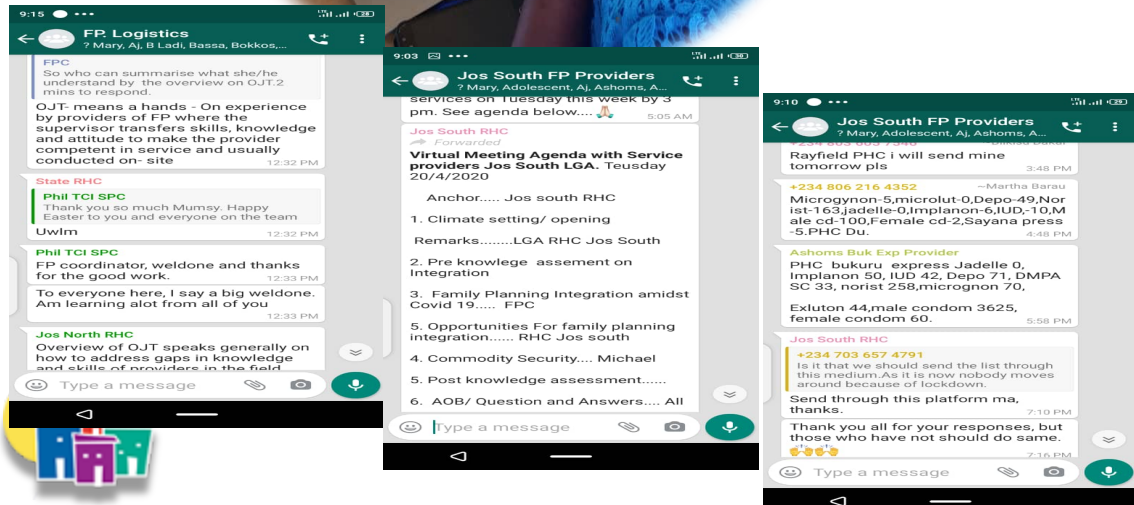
9:15

FP. Logistics
? Mary, Aj, B Ladi, Bassa, Bokkos,...

FPC
So who can summarise what she/he understand by the overview on OJT.2 mins to respond.

OJT- means a hands - On experience by providers of FP where the supervisor transfers skills, knowledge and attitude to make the provider competent in service and usually conducted on- site
12:32 PM

State RHC
Phil TCI SPC
Thank you so much Mumsy. Happy Easter to you and everyone on the team
Uwlm
12:32 PM

Phil TCI SPC
FP coordinator, weldone and thanks for the good work.
12:33 PM

To everyone here, I say a big weldone. Am learning alot from all of you
12:33 PM

Jos North RHC
Overview of OJT speaks generally on how to address gaps in knowledge and skills of providers in the field

Type a message

9:03

Jos South FP Providers
? Mary, Adolescent, Aj, Ashoms, A...

services on Tuesday this week by 3 pm. See agenda below.... 🙏
5:05 AM

Jos South RHC
Forwarded
Virtual Meeting Agenda with Service providers Jos South LGA. Teusday 20/4/2020

Anchor..... Jos south RHC

1. Climate setting/ opening

Remarks........LGA RHC Jos South

2. Pre knowlege assement on Integration

3. Family Planning Integration amidst Covid 19..... FPC

5. Opportunities For family planning integration...... RHC Jos south

4. Commodity Security.... Michael

5. Post knowledge assessment......

6. AOB/ Question and Answers.... All

Type a message

9:10

Jos South FP Providers
? Mary, Adolescent, Aj, Ashoms, A...

Rayfield PHC i will send mine tomorrow pls
3:48 PM

+234 806 216 4352 ~Martha Barau
Microgynon-5,microlut-0,Depo-49,Norist-163,jadelle-0,Implanon-6,IUD,-10,Male cd-100,Female cd-2,Sayana press -5.PHC Du.
4:48 PM

Ashoms Buk Exp Provider
PHC bukuru express Jadelle 0, Implanon 50, IUD 42, Depo 71, DMPA SC 33, norist 258,micrognon 70,

Exluton 44,male condom 3625, female condom 60.
5:58 PM

Jos South RHC
+234 703 657 4791
Is it that we should send the list through this medium.As it is now nobody moves around because of lockdown.
Send through this platform ma, thanks.
7:10 PM

Thank you all for your responses, but those who have not should do same. 👏👏👏
7:16 PM

Type a message